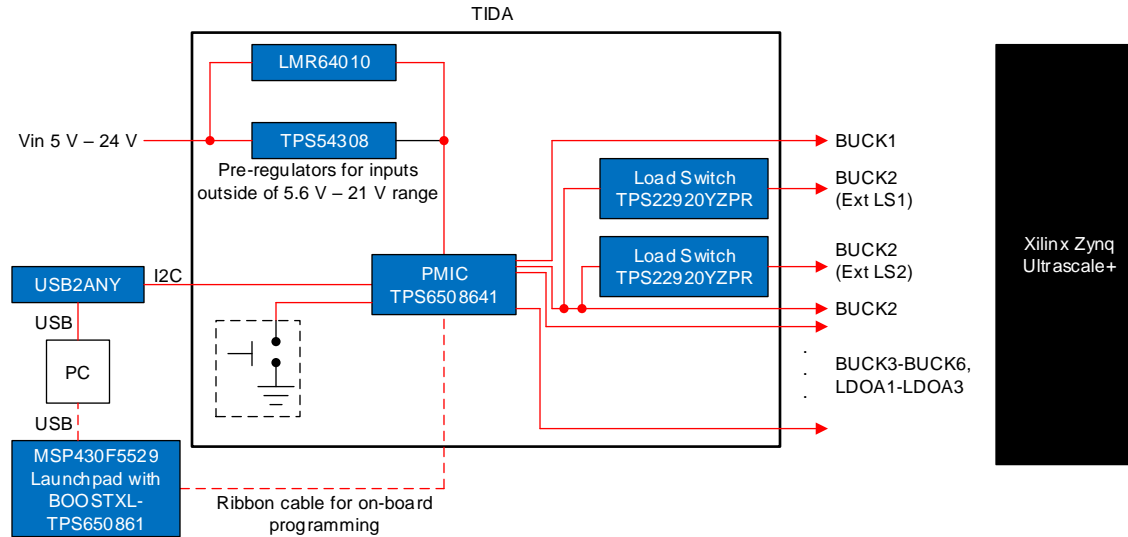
TIDA

LMR64010

Vin 5 V – 24 V

TPS54308

Pre-regulators for inputs outside of 5.6 V – 21 V range

BUCK1

Load Switch TPS22920YZPR

BUCK2 (Ext LS1)

Load Switch TPS22920YZPR

BUCK2 (Ext LS2)

Xilinx Zynq Ultrascale+

USB2ANY

I2C

PMIC TPS6508641

BUCK2

USB

PC

BUCK3-BUCK6, LDOA1-LDOA3

USB

MSP430F5529 Launchpad with BOOSTXL-TPS650861

Ribbon cable for on-board programming